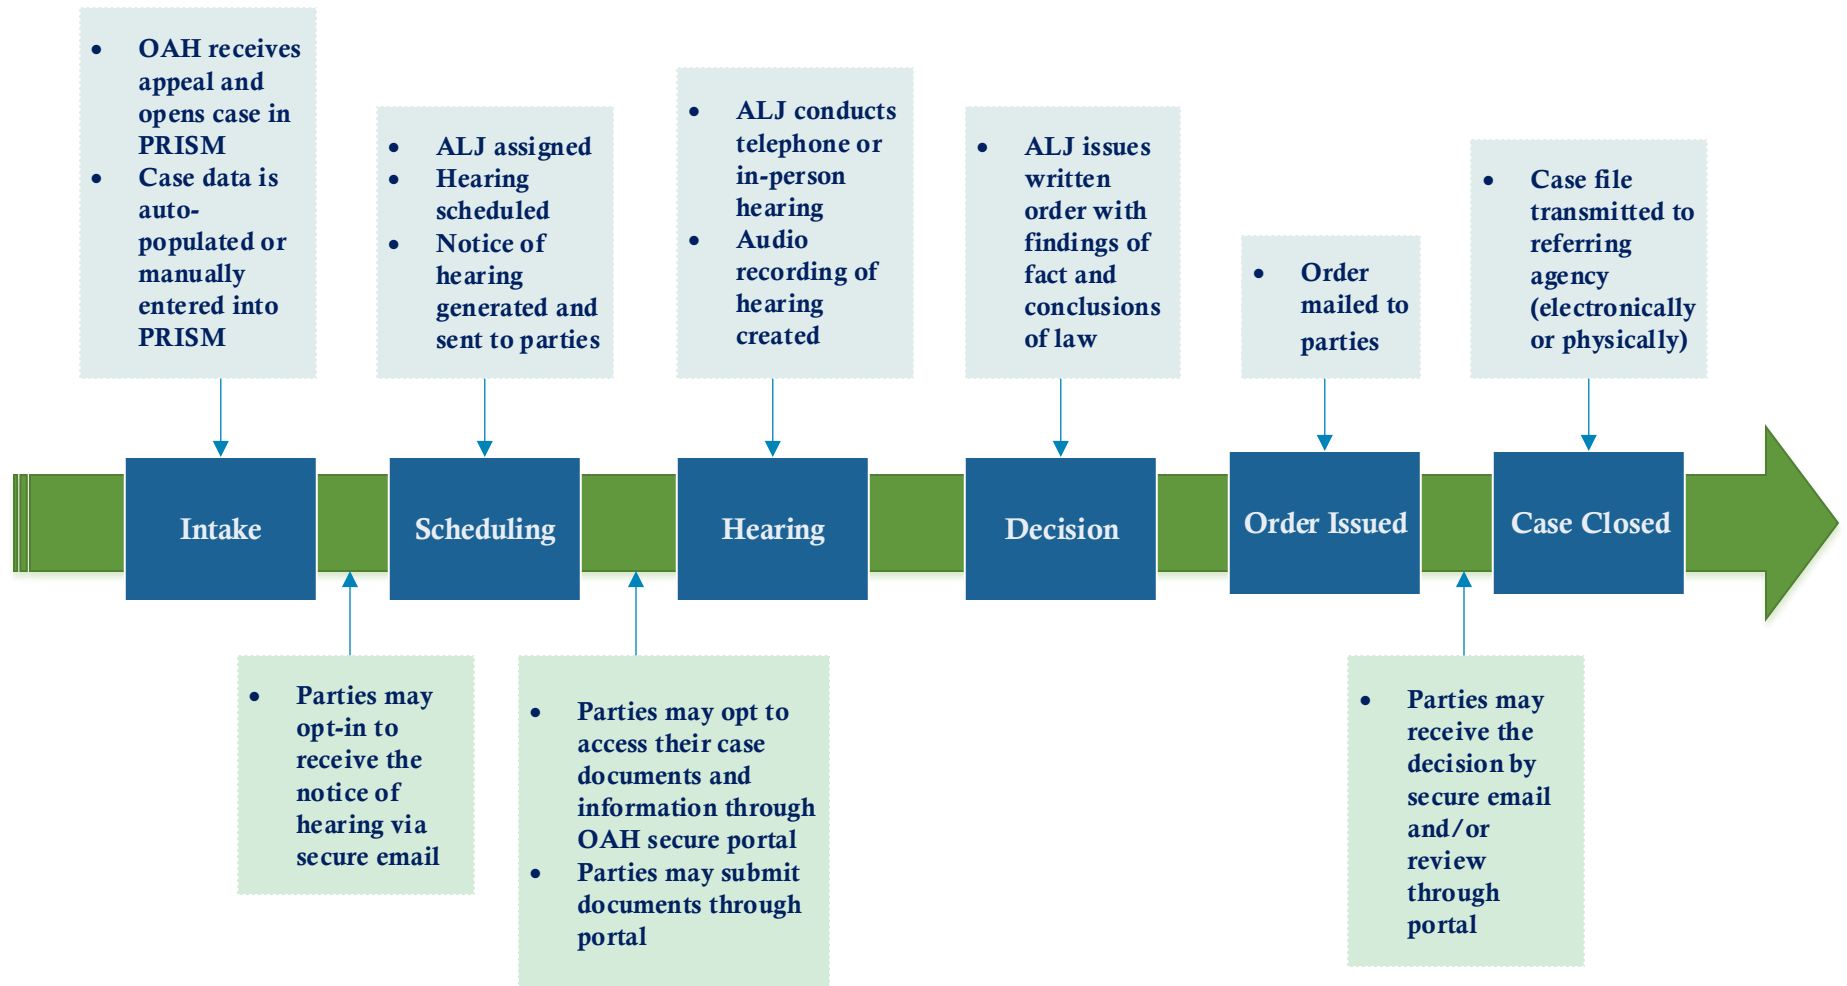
- OAH receives appeal and opens case in PRISM
- Case data is auto-populated or manually entered into PRISM

- ALJ assigned
- Hearing scheduled
- Notice of hearing generated and sent to parties

- ALJ conducts telephone or in-person hearing
- Audio recording of hearing created

- ALJ issues written order with findings of fact and conclusions of law

- Order mailed to parties

- Case file transmitted to referring agency (electronically or physically)

Intake

Scheduling

Hearing

Decision

Order Issued

Case Closed

- Parties may opt-in to receive the notice of hearing via secure email

- Parties may opt to access their case documents and information through OAH secure portal
- Parties may submit documents through portal

- Parties may receive the decision by secure email and/or review through portal